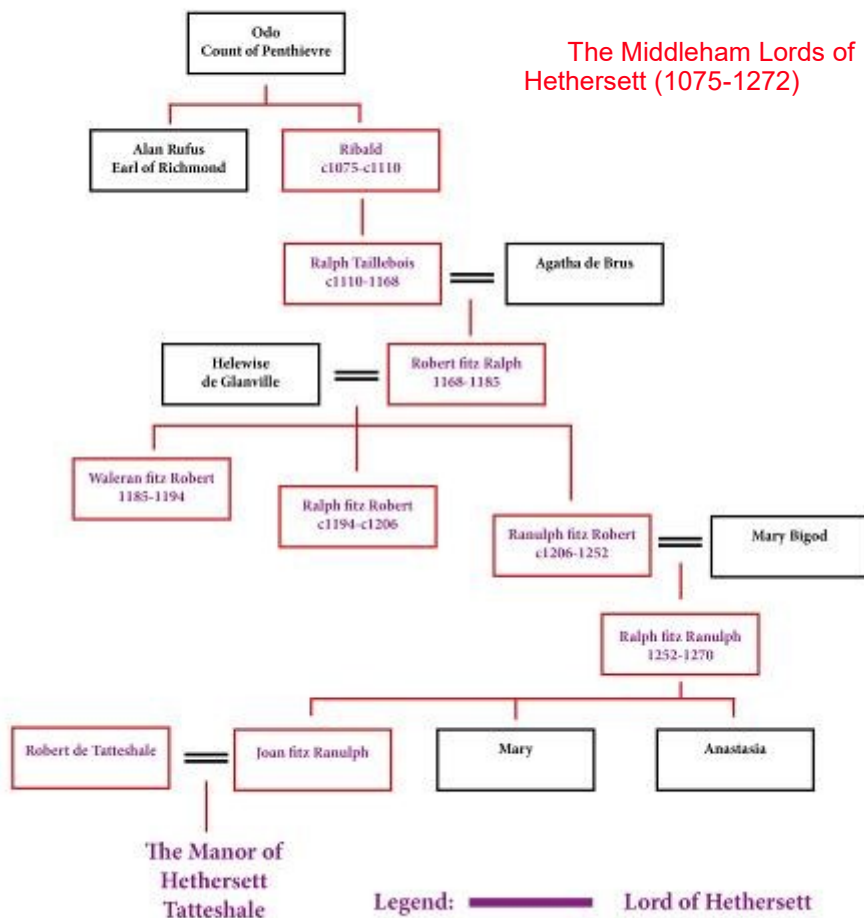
The Middleham Lords of Hethersett (1075-1272)

Odo
Count of Penthievre

Alan Rufus
Earl of Richmond

Ribald
c1075-c1110

Ralph Taillebois
c1110-1168

Agatha de Brus

Helewise
de Glanville

Robert fitz Ralph
1168-1185

Waleran fitz Robert
1185-1194

Ralph fitz Robert
c1194-c1206

Ranulph fitz Robert
c1206-1252

Mary Bigod

Ralph fitz Ranulph
1252-1270

Robert de Tatteshale

Joan fitz Ranulph

Mary

Anastasia

The Manor of Hethersett Tatteshale

Legend: Lord of Hethersett